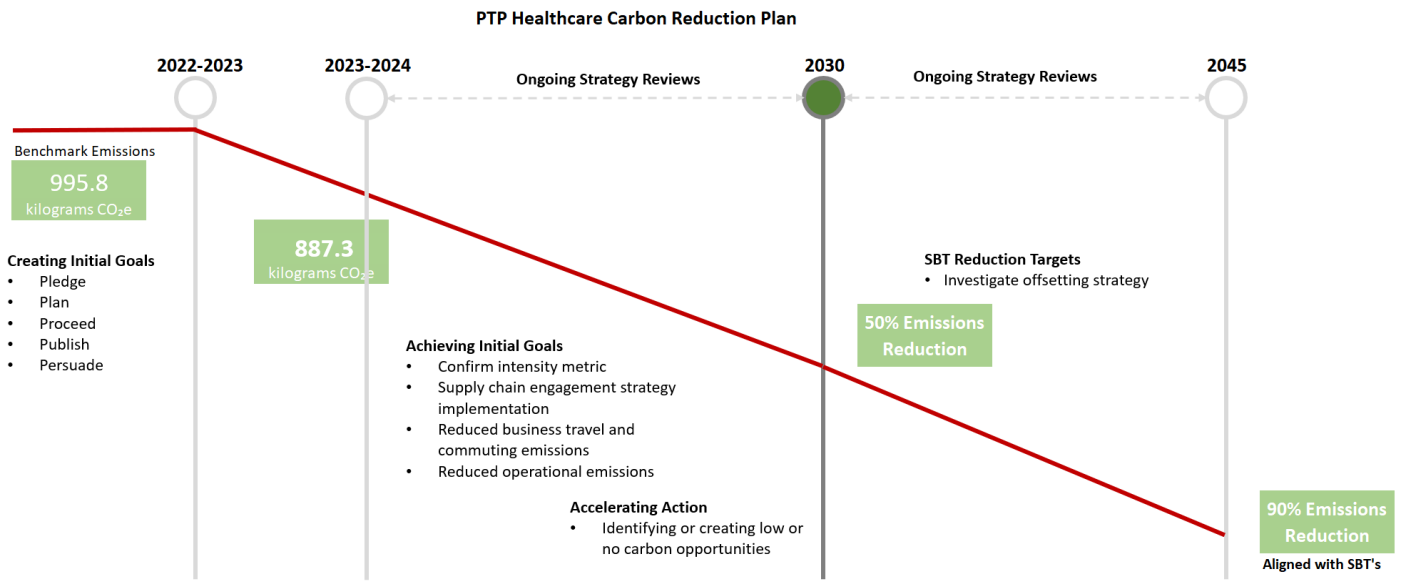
PTP Healthcare Carbon Reduction Plan

2022-2023

2023-2024

Ongoing Strategy Reviews

2030

Ongoing Strategy Reviews

2045

Benchmark Emissions

995.8
kilograms $CO_2e$

887.3
kilograms $CO_2e$

Creating Initial Goals
• Pledge
• Plan
• Proceed
• Publish
• Persuade

SBT Reduction Targets
• Investigate offsetting strategy

50% Emissions Reduction

Achieving Initial Goals
• Confirm intensity metric
• Supply chain engagement strategy implementation
• Reduced business travel and commuting emissions
• Reduced operational emissions

Accelerating Action
• Identifying or creating low or no carbon opportunities

90% Emissions Reduction

Aligned with SBT's